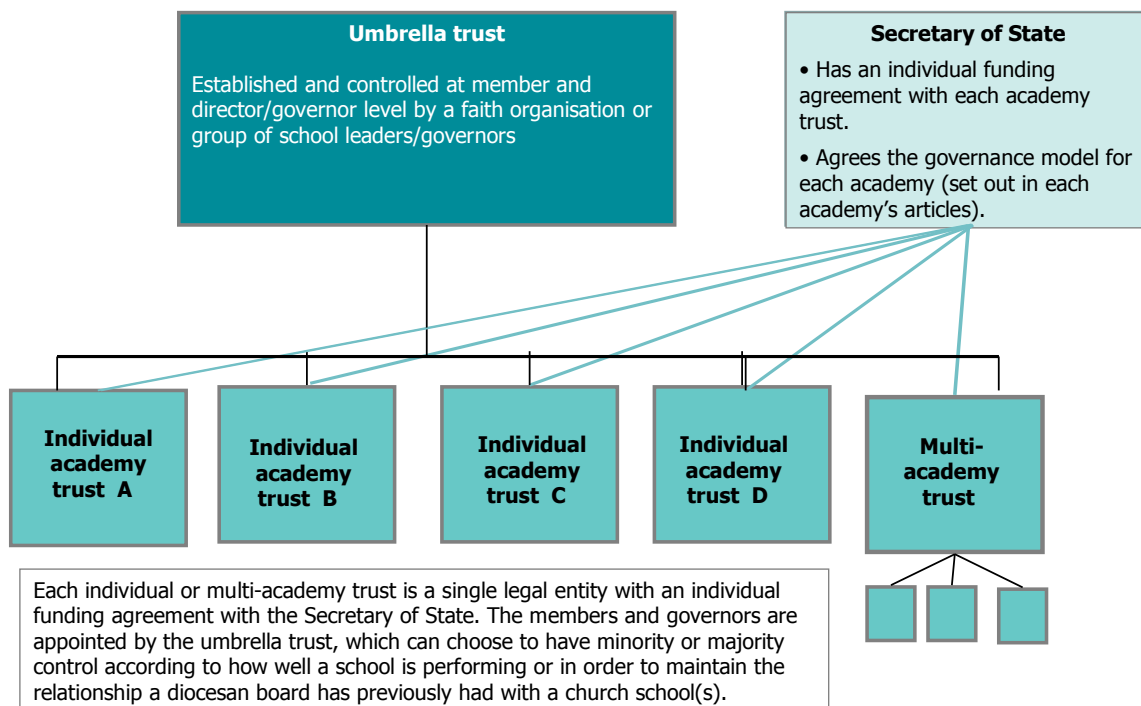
Umbrella trust

Established and controlled at member and director/governor level by a faith organisation or group of school leaders/governors

Secretary of State

• Has an individual funding agreement with each academy trust.

• Agrees the governance model for each academy (set out in each academy's articles).

Individual academy trust A

Individual academy trust B

Individual academy trust C

Individual academy trust D

Multi-academy trust

Each individual or multi-academy trust is a single legal entity with an individual funding agreement with the Secretary of State. The members and governors are appointed by the umbrella trust, which can choose to have minority or majority control according to how well a school is performing or in order to maintain the relationship a diocesan board has previously had with a church school(s).